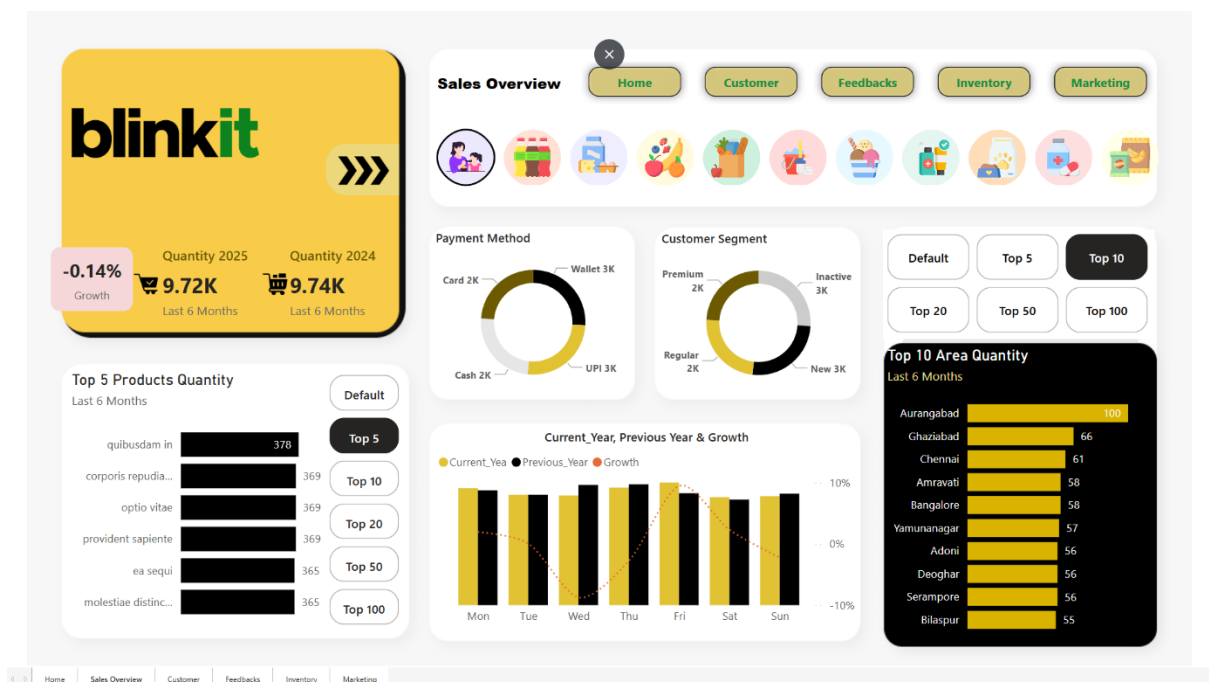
blinkit

-0.14%
Growth

Quantity 2025
9.72K
Last 6 Months

Quantity 2024
9.74K
Last 6 Months

Sales Overview

Home
Customer
Feedbacks
Inventory
Marketing

Payment Method
Card 2K
Wallet 3K
Cash 2K
UPI 3K

Customer Segment
Premium 2K
Inactive 3K
Regular 2K
New 3K

Default
Top 5
Top 10
Top 20
Top 50
Top 100

Top 10 Area Quantity
Last 6 Months

| Area | Quantity |
|---|---|
| Aurangabad | 100 |
| Ghaziabad | 66 |
| Chennai | 61 |
| Amravati | 58 |
| Bangalore | 58 |
| Yamunanagar | 57 |
| Adoni | 56 |
| Deoghar | 56 |
| Serampore | 56 |
| Bilaspur | 55 |

Top 5 Products Quantity
Last 6 Months

| Product | Quantity |
|---|---|
| quibusdam in | 378 |
| corporis repudia... | 369 |
| optio vitae | 369 |
| provident sapiente | 369 |
| ea sequi | 365 |
| molestiae distinc... | 365 |

Default
Top 5
Top 10
Top 20
Top 50
Top 100

Current_Year, Previous Year & Growth
Current_Yea
Previous_Year
Growth
10%
0%
-10%
Mon
Tue
Wed
Thu
Fri
Sat
Sun

Home
Sales Overview
Customer
Feedbacks
Inventory
Marketing